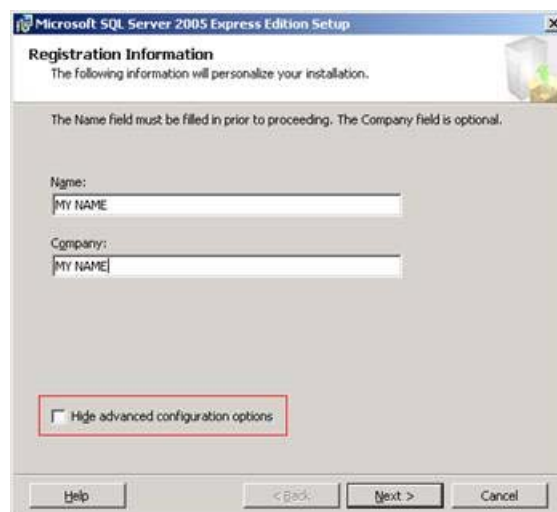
Microsoft SQL Server 2005 Express Edition Setup

Registration Information
The following information will personalize your installation.

The Name field must be filled in prior to proceeding. The Company field is optional.

Name:
MY NAME

Company:
MY NAME

Hide advanced configuration options

Help
< Back
Next >
Cancel